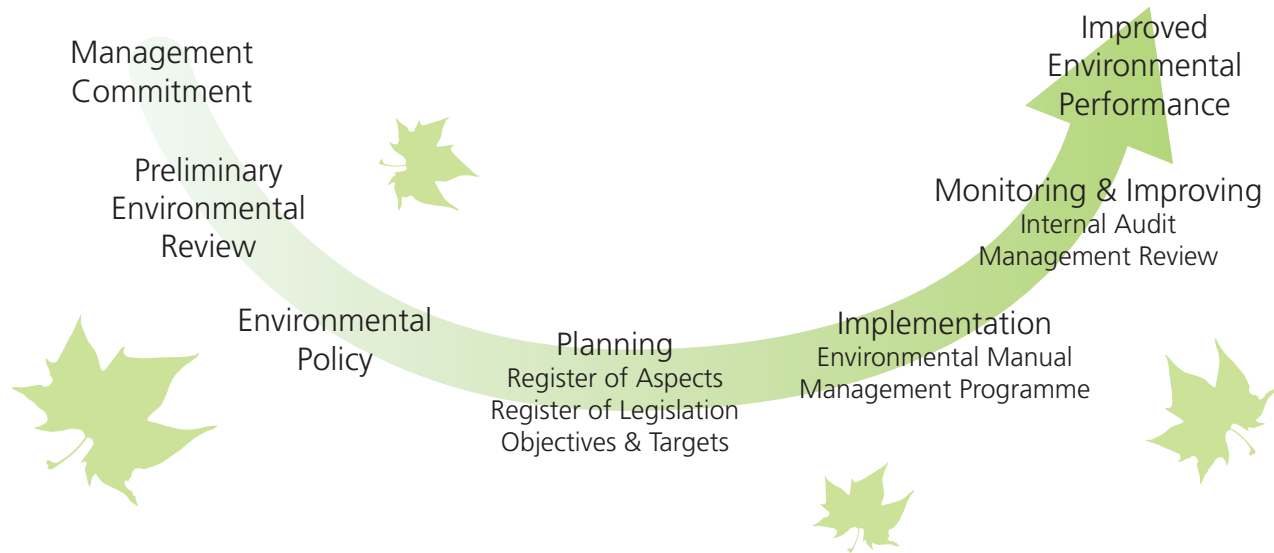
Management Commitment

Preliminary Environmental Review

Environmental Policy

Planning
Register of Aspects
Register of Legislation
Objectives & Targets

Implementation
Environmental Manual
Management Programme

Monitoring & Improving
Internal Audit
Management Review

Improved Environmental Performance